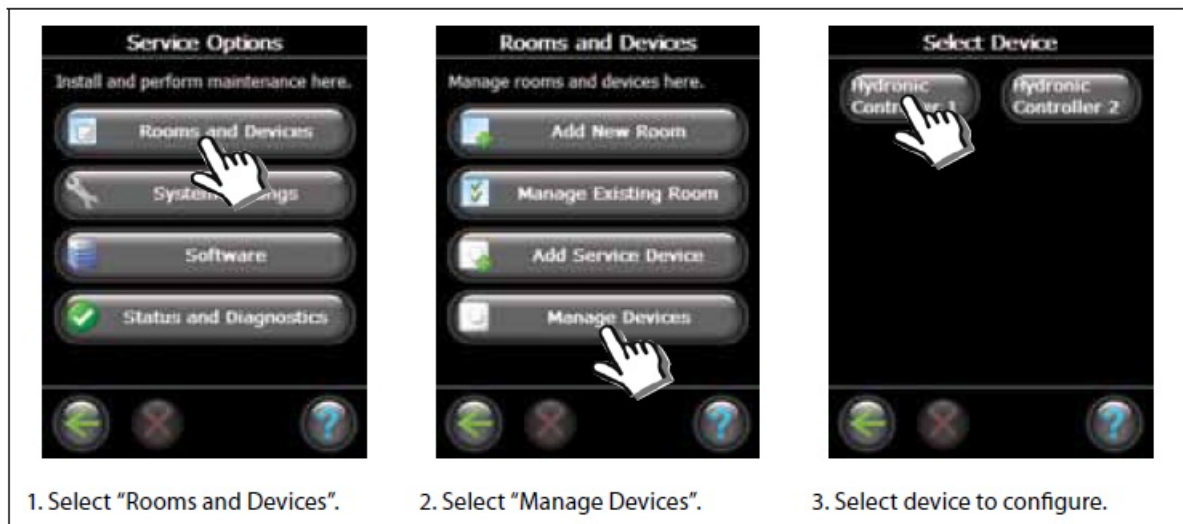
Service Options

Install and perform maintenance here.

Rooms and Devices

System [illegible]ngs

Software

Status and Diagnostics

1. Select "Rooms and Devices".

Rooms and Devices

Manage rooms and devices here.

Add New Room

Manage Existing Room

Add Service Device

Manage Devices

2. Select "Manage Devices".

Select Device

Hydronic Contro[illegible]

Hydronic Controller 2

3. Select device to configure.